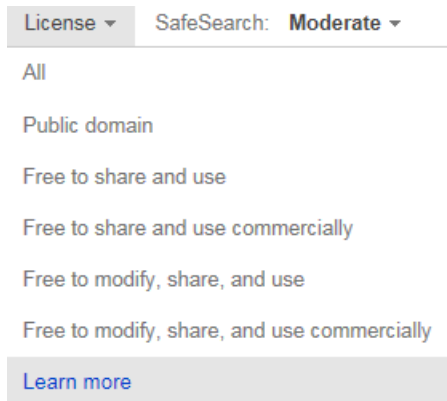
License ▾ SafeSearch: **Moderate** ▾

All

Public domain

Free to share and use

Free to share and use commercially

Free to modify, share, and use

Free to modify, share, and use commercially

Learn more